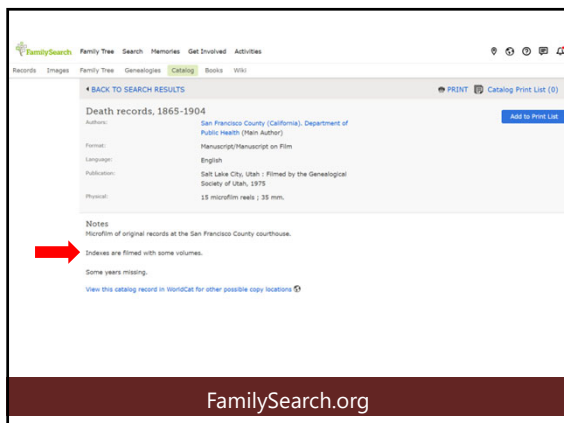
FamilySearch Family Tree Search Memories Get Involved Activities

Records Images Family Tree Genealogies Catalog Books Wiki

◂ BACK TO SEARCH RESULTS

PRINT Catalog Print List (0)

Death records, 1865-1904

Add to Print List

| | |
|---|---|
| Authors: | San Francisco County (California). Department of Public Health (Main Author) |
| Format: | Manuscript/Manuscript on Film |
| Language: | English |
| Publication: | Salt Lake City, Utah : Filmed by the Genealogical Society of Utah, 1975 |
| Physical: | 15 microfilm reels ; 35 mm. |

Notes
Microfilm of original records at the San Francisco County courthouse.

Indexes are filmed with some volumes.

Some years missing.

View this catalog record in WorldCat for other possible copy locations

FamilySearch.org